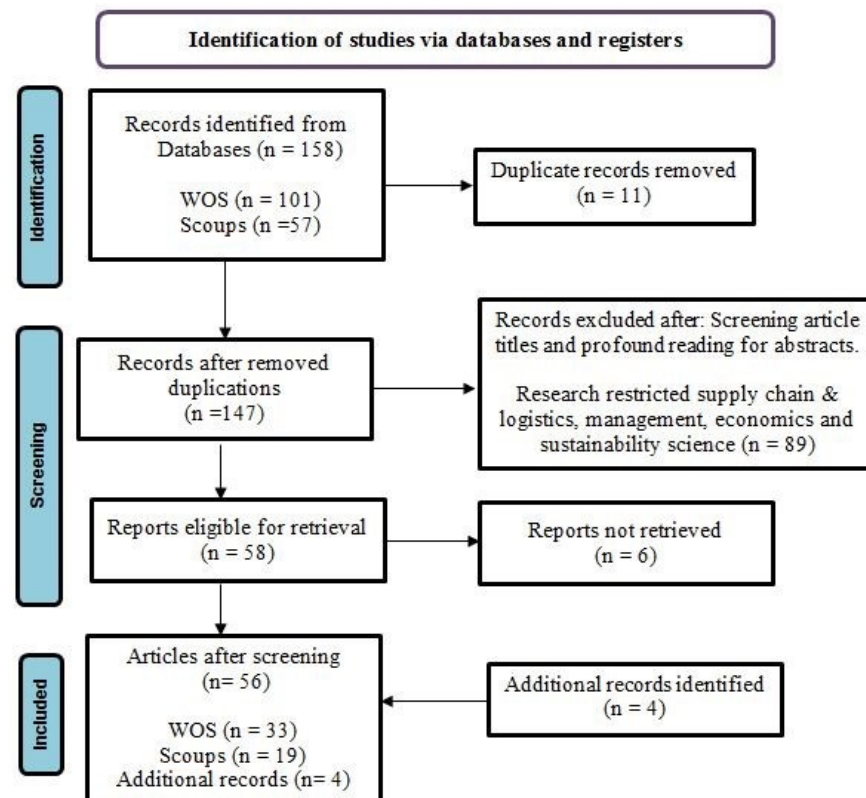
Identification of studies via databases and registers

Identification

Records identified from Databases (n = 158)

WOS (n = 101)
Scoups (n =57)

Duplicate records removed (n = 11)

Screening

Records after removed duplications (n =147)

Records excluded after: Screening article titles and profound reading for abstracts.

Research restricted supply chain & logistics, management, economics and sustainability science (n = 89)

Reports eligible for retrieval (n = 58)

Reports not retrieved (n = 6)

Included

Articles after screening (n= 56)

WOS (n = 33)
Scoups (n = 19)
Additional records (n= 4)

Additional records identified (n = 4)